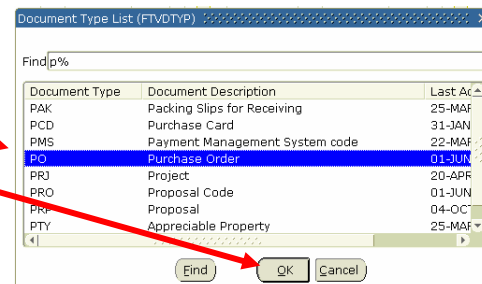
Document Type List (FTVDTYP)

Find p%

| Document Type | Document Description | Last A |
|---|---|---|
| PAK | Packing Slips for Receiving | 25-MA |
| PCD | Purchase Card | 31-JAN |
| PMS | Payment Management System code | 22-MA |
| PO | Purchase Order | 01-JUN |
| PRJ | Project | 20-APR |
| PRO | Proposal Code | 01-JUN |
| PRP | Proposal | 04-OCT |
| PTY | Appreciable Property | 25-MA |

Find OK Cancel